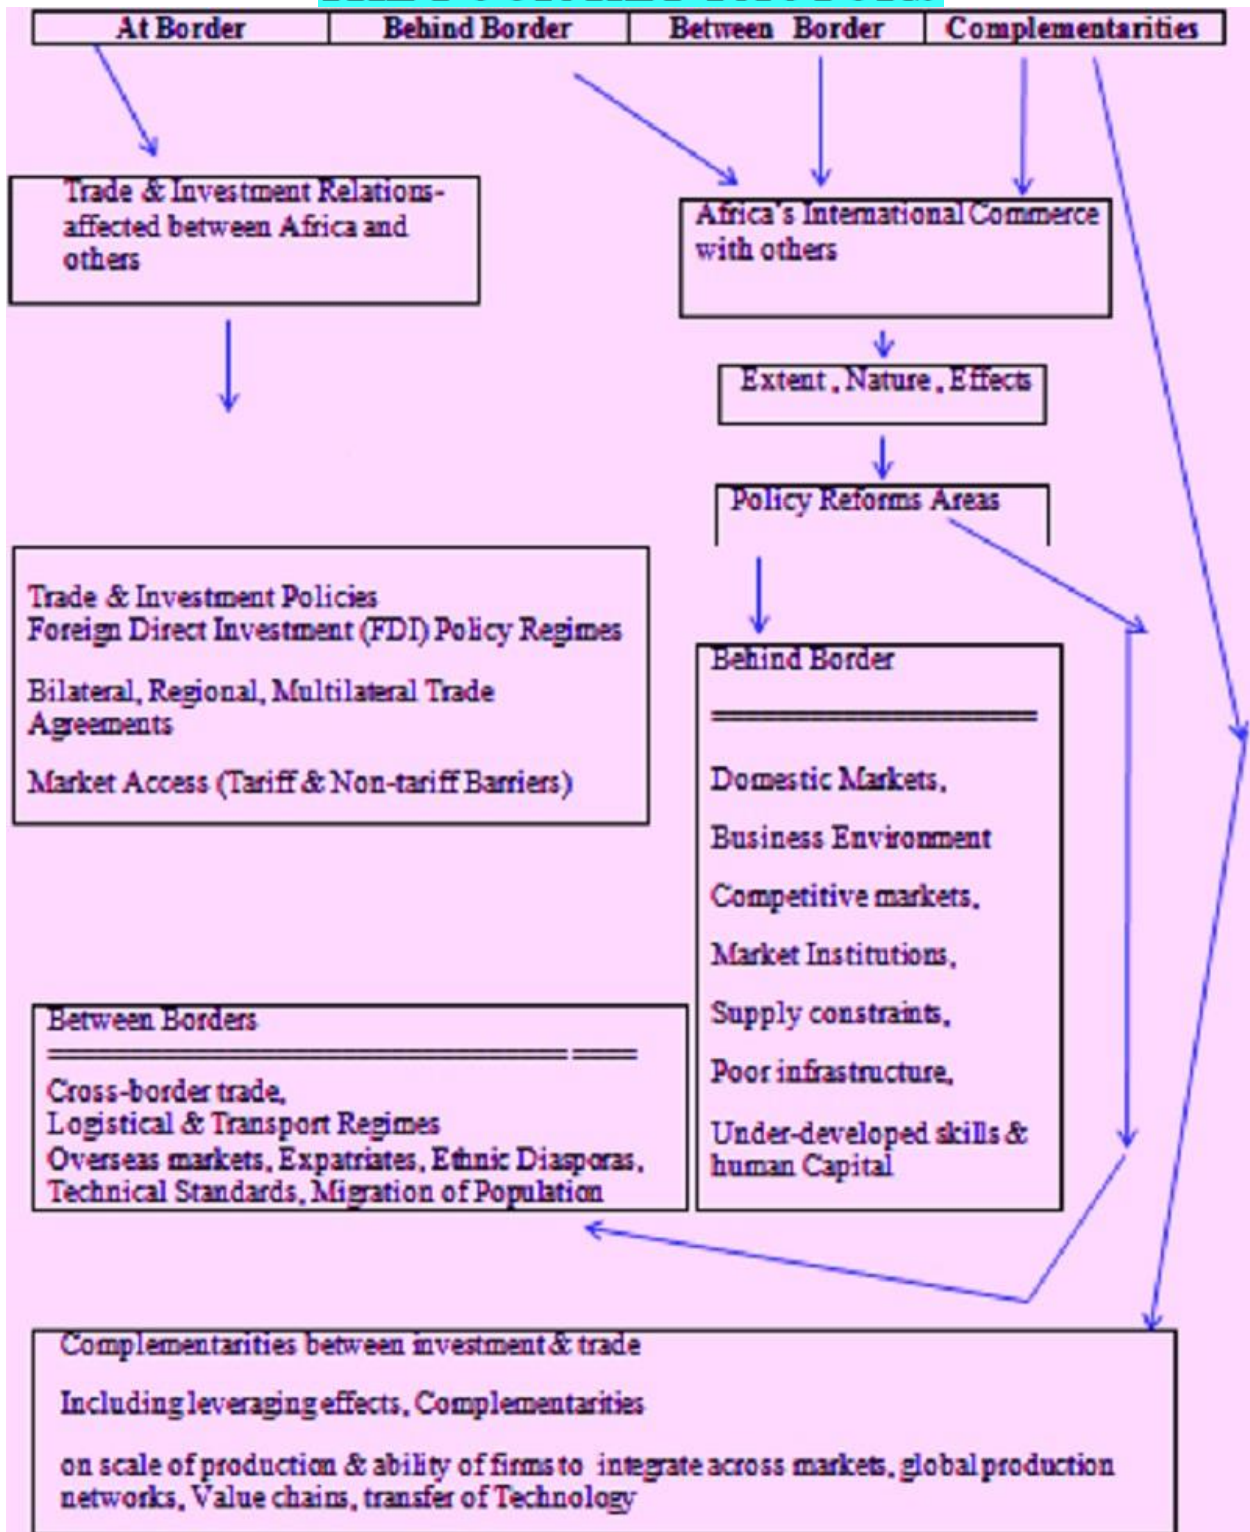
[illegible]

| At Border | Behind Border | Between Border | Complementarities |
|---|---|---|---|

Trade & Investment Relations- affected between Africa and others

Africa's International Commerce with others

Extent , Nature , Effects

Policy Reforms Areas

Trade & Investment Policies
Foreign Direct Investment (FDI) Policy Regimes

Bilateral, Regional, Multilateral Trade Agreements

Market Access (Tariff & Non-tariff Barriers)

Behind Border

Domestic Markets,

Business Environment

Competitive markets,

Market Institutions,

Supply constraints,

Poor infrastructure,

Under-developed skills & human Capital

Between Borders

Cross-border trade,
Logistical & Transport Regimes
Overseas markets, Expatriates, Ethnic Diasporas,
Technical Standards, Migration of Population

Complementarities between investment & trade

Including leveraging effects, Complementarities

on scale of production & ability of firms to integrate across markets, global production networks, Value chains, transfer of Technology